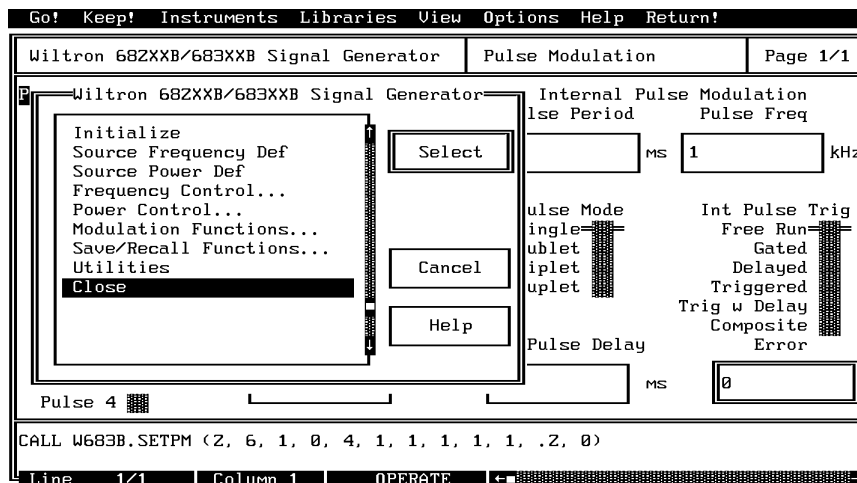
Go! Keep! Instruments Libraries View Options Help Return!

Wiltron 68ZXXB/683XXB Signal Generator | Pulse Modulation | Page 1/1

P

Wiltron 68ZXXB/683XXB Signal Generator

Initialize
Source Frequency Def
Source Power Def
Frequency Control...
Power Control...
Modulation Functions...
Save/Recall Functions...
Utilities
Close

Select

Cancel

Help

Internal Pulse Modulation
lse Period
Pulse Freq

MS
1
kHz

ulse Mode
ingle
ublet
iplet
uplet

Int Pulse Trig
Free Run
Gated
Delayed
Triggered
Trig w Delay
Composite
Error

Pulse Delay

MS
0

Pulse 4

CALL W683B.SETPM (2, 6, 1, 0, 4, 1, 1, 1, 1, 1, .2, 0)

Line 1/1 | Column 1 | OPERATE